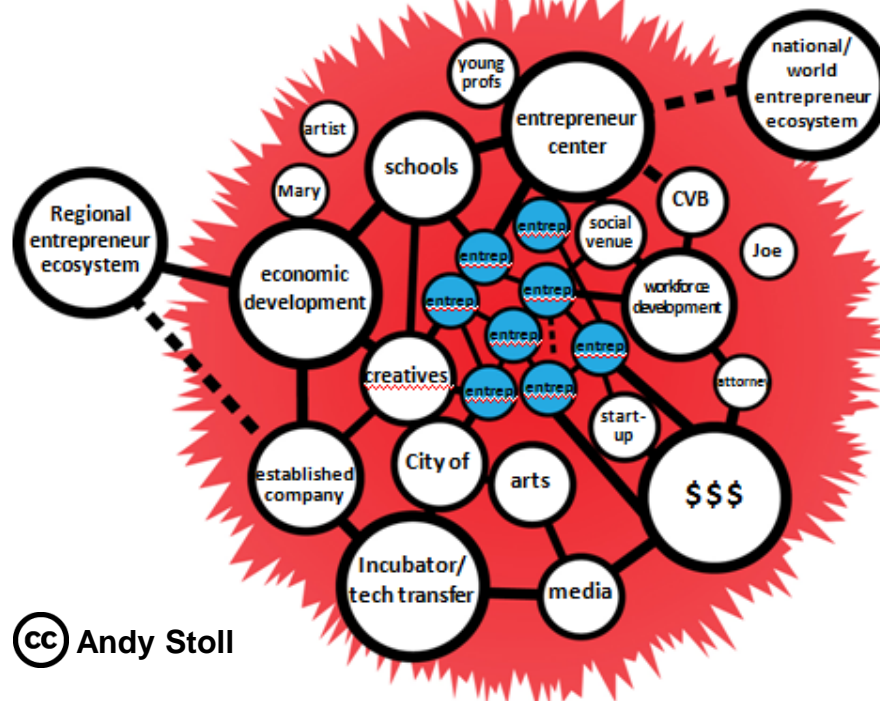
young profs

national/ world entrepreneur ecosystem

artist

entrepreneur center

schools

Mary

CVB

Regional entrepreneur ecosystem

entrep

social venue

Joe

entrep

economic development

entrep

entrep

workforce development

entrep

entrep

creatives

entrep

entrep

attorney

start-up

established company

City of

arts

$$$

Incubator/ tech transfer

media

cc Andy Stoll